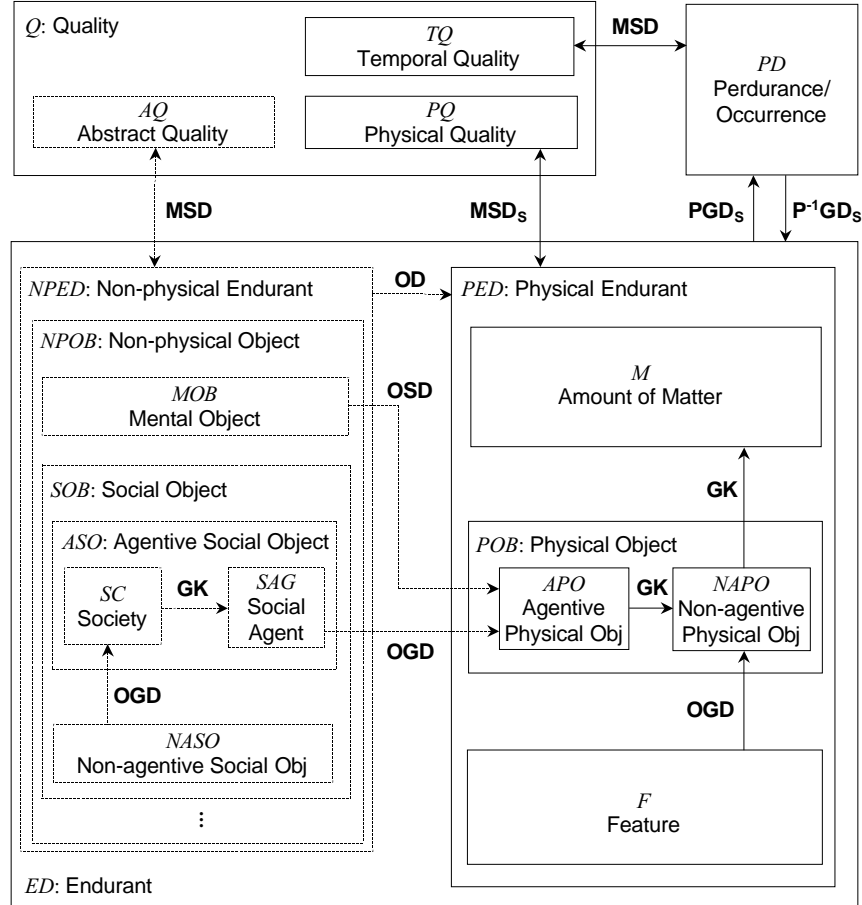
Q: Quality

TQ
Temporal Quality

AQ
Abstract Quality

PQ
Physical Quality

MSD

PD
Perdurance/
Occurrence

MSD

$MSD_S$

$PGD_S$

$P^{-1}GD_S$

NPED: Non-physical Endurant

OD

PED: Physical Endurant

NPOB: Non-physical Object

MOB
Mental Object

OSD

M
Amount of Matter

SOB: Social Object

GK

ASO: Agentive Social Object

POB: Physical Object

SC
Society

GK

SAG
Social
Agent

APO
Agentive
Physical Obj

GK

NAPO
Non-agentive
Physical Obj

OGD

OGD

OGD

NASO
Non-agentive Social Obj

F
Feature

⋮

ED: Endurant